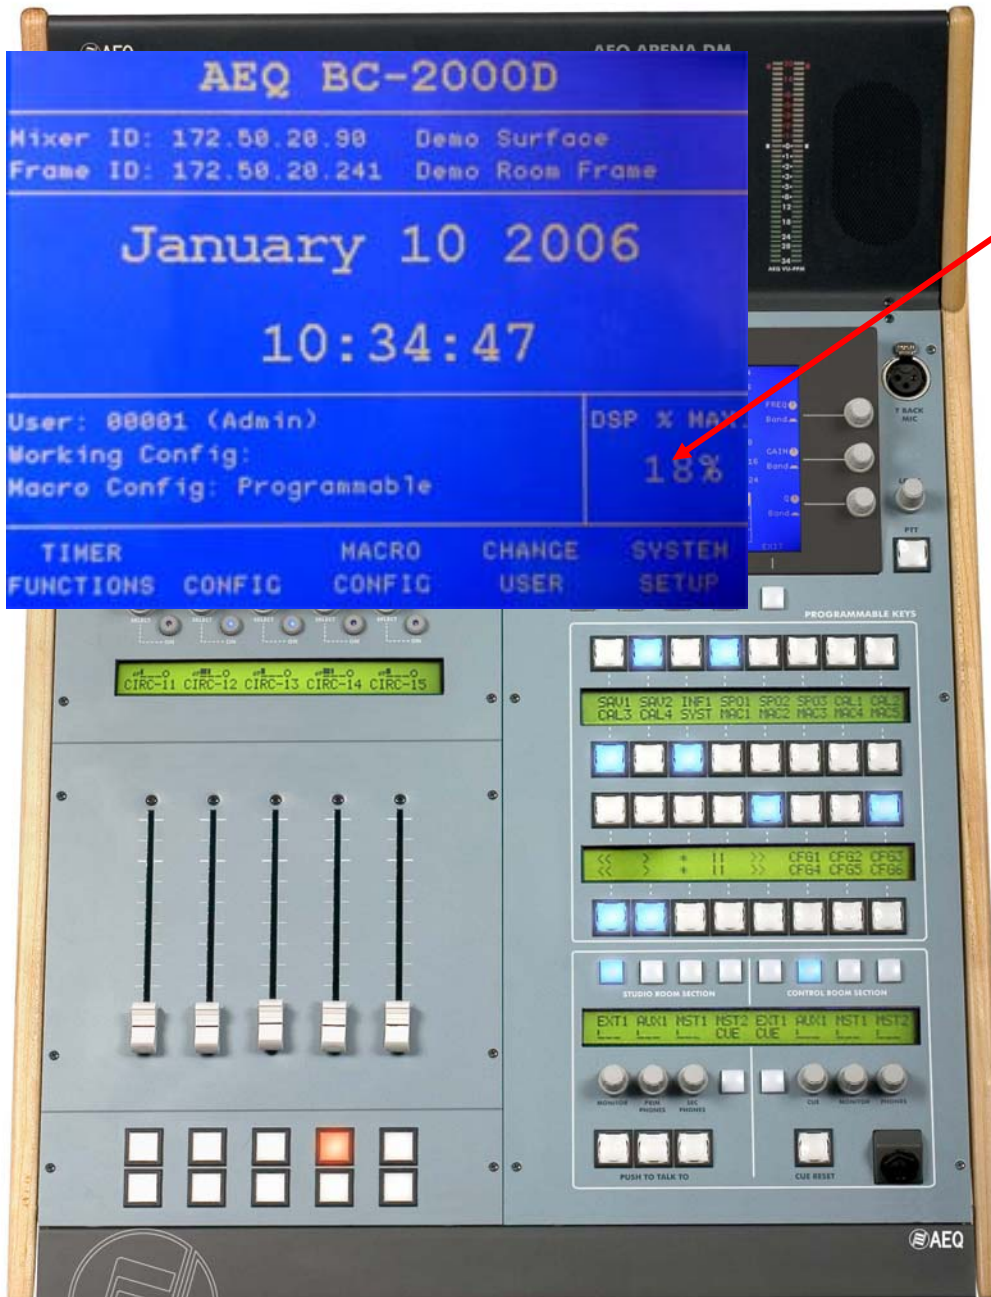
AEQ BC-2000D

Mixer ID: 172.50.20.90 Demo Surface
Frame ID: 172.50.20.241 Demo Room Frame

January 10 2006

10:34:47

User: 00001 (Admin)
Working Config:
Macro Config: Programmable

DSP % MAX
18%

TIMER FUNCTIONS
CONFIG
MACRO CONFIG
CHANGE USER
SYSTEM SETUP

AEQ
AEQ ARENA DM

FREQ
GAIN
Q
PTT

PROGRAMMABLE KEYS

CIRC-11 CIRC-12 CIRC-13 CIRC-14 CIRC-15

SAV1 SAV2 INF1 SPO1 SPO2 SPO3 CAL1 CAL2
CAL3 CAL4 SYST MAC1 MAC2 MAC3 MAC4 MAC5

<< > + || >> CFG1 CFG2 CFG3
<< > + || >> CFG4 CFG5 CFG6

STUDIO ROOM SECTION
CONTROL ROOM SECTION

EXT1 AUX1 MST1 MST2 EXT1 AUX1 MST1 MST2
CUE CUE

MONITOR
CUE
MONITOR
PHONES

PUSH TO TALK TO
CUE RESET

AEQ